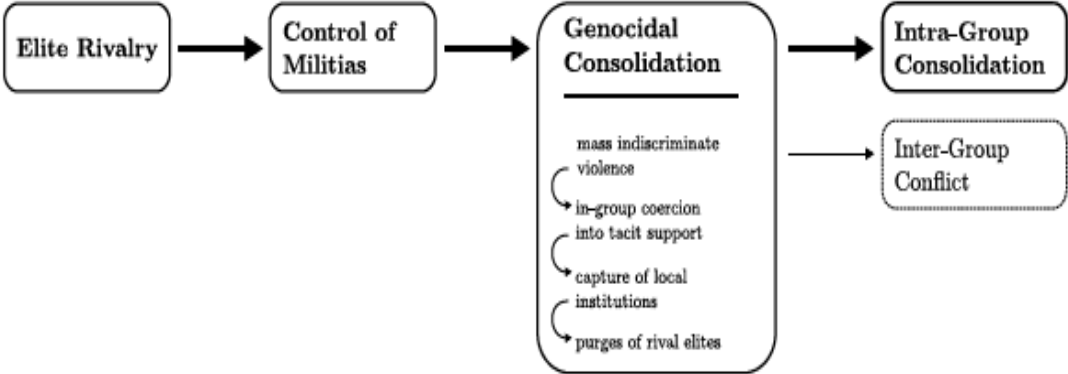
Elite Rivalry

Control of Militias

Genocidal Consolidation

mass indiscriminate violence

in-group coercion into tacit support

capture of local institutions

purges of rival elites

Intra-Group Consolidation

Inter-Group Conflict